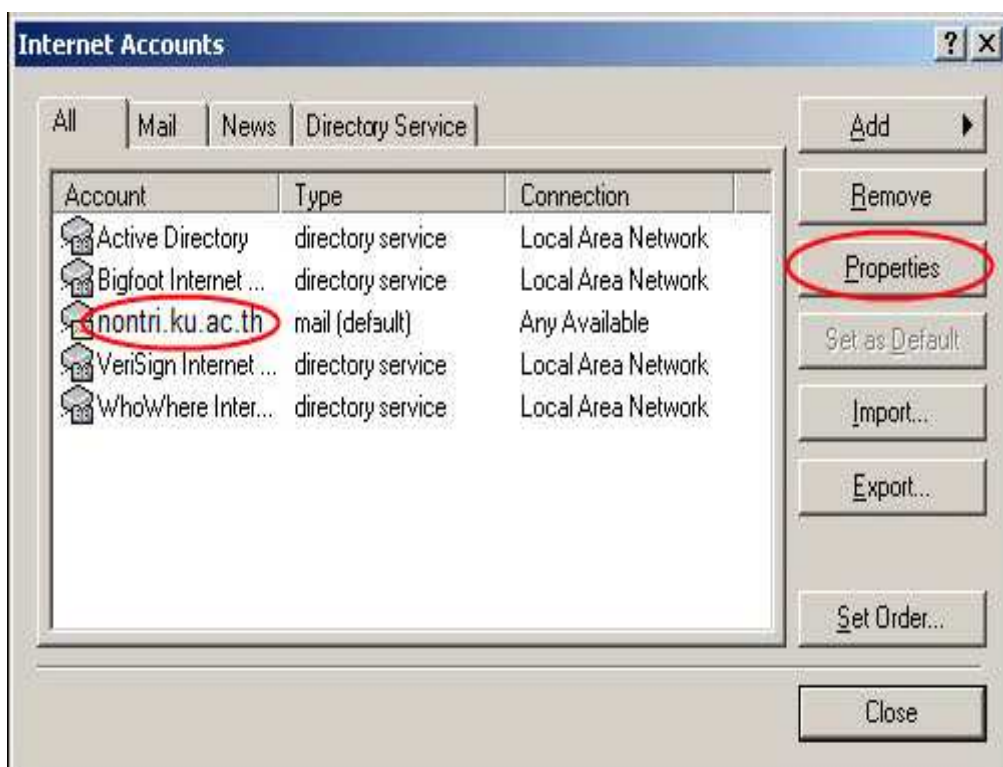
Internet Accounts

? X

All | Mail | News | Directory Service

| Account | Type | Connection |
|---|---|---|
| Active Directory | directory service | Local Area Network |
| Bigfoot Internet ... | directory service | Local Area Network |
| nontri.ku.ac.th | mail (default) | Any Available |
| VeriSign Internet ... | directory service | Local Area Network |
| WhoWhere Inter... | directory service | Local Area Network |

Add

Remove

Properties

Set as Default

Import...

Export...

Set Order...

Close